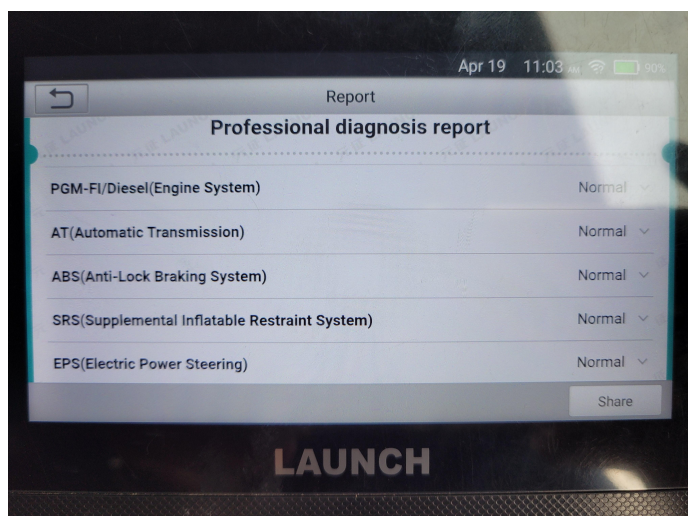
Apr 19 11:03 AM 90%

Report

Professional diagnosis report

PGM-FI/Diesel(Engine System) Normal

AT(Automatic Transmission) Normal

ABS(Anti-Lock Braking System) Normal

SRS(Supplemental Inflatable Restraint System) Normal

EPS(Electric Power Steering) Normal

Share

LAUNCH